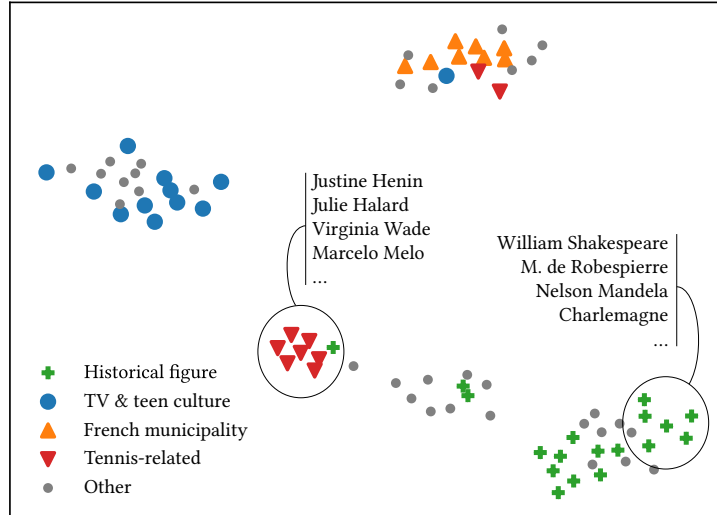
Justine Henin
Julie Halard
Virginia Wade
Marcelo Melo
...

William Shakespeare
M. de Robespierre
Nelson Mandela
Charlemagne
...

Historical figure
TV & teen culture
French municipality
Tennis-related
Other